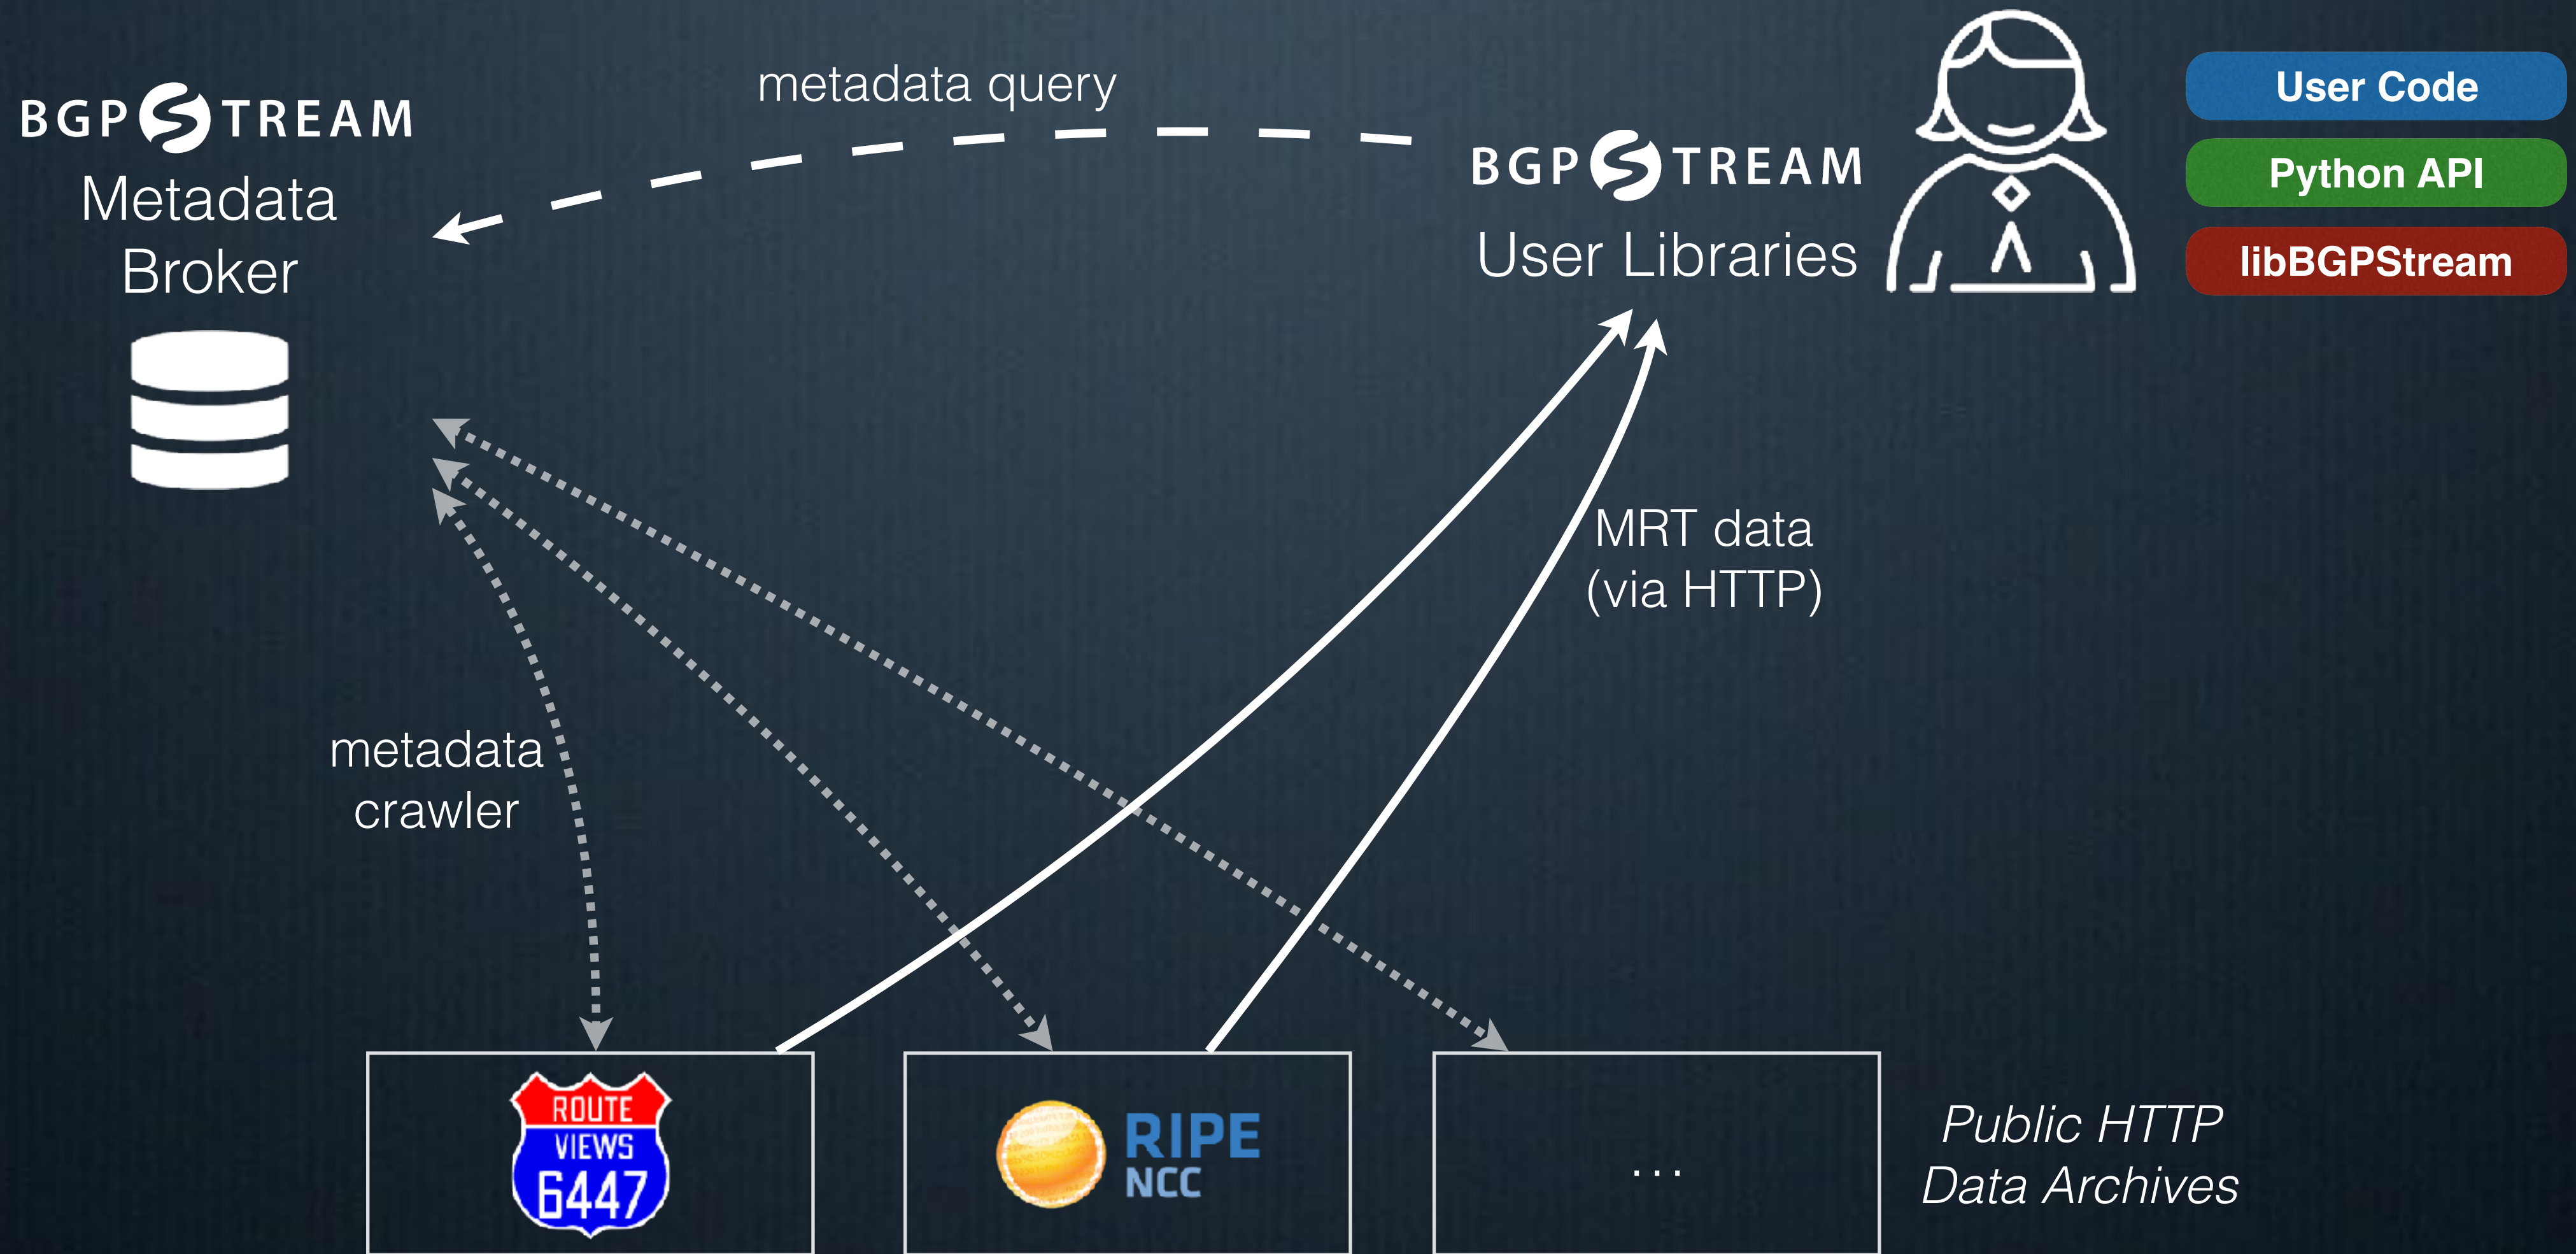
BGPSTREAM
Metadata Broker

metadata query

BGPSTREAM
User Libraries

User Code
Python API
libBGPStream

MRT data (via HTTP)

metadata crawler

ROUTE VIEWS 6447

RIPE NCC

...

Public HTTP Data Archives